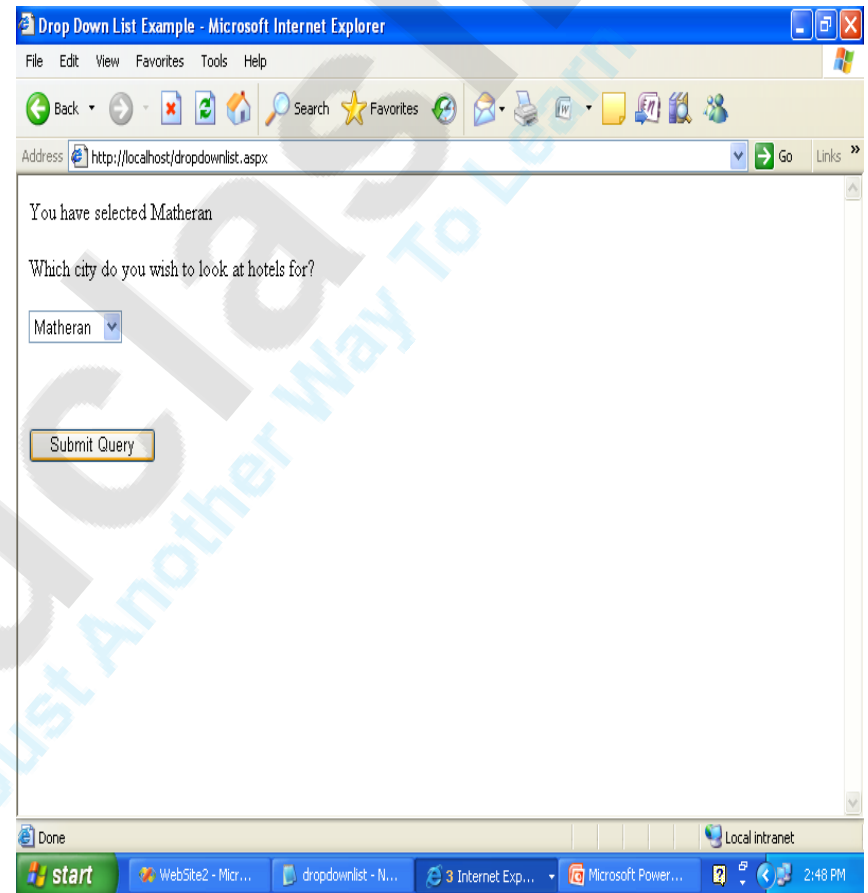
Drop Down List Example - Microsoft Internet Explorer

File Edit View Favorites Tools Help

Back Search Favorites

Address http://localhost/dropdownlist.aspx Go Links »

You have selected Matheran

Which city do you wish to look at hotels for?

Matheran

Submit Query

Done Local intranet

start WebSite2 - Micr... dropdownlist - N... 3 Internet Exp... Microsoft Power... 2:48 PM

Just Another Way To Learn